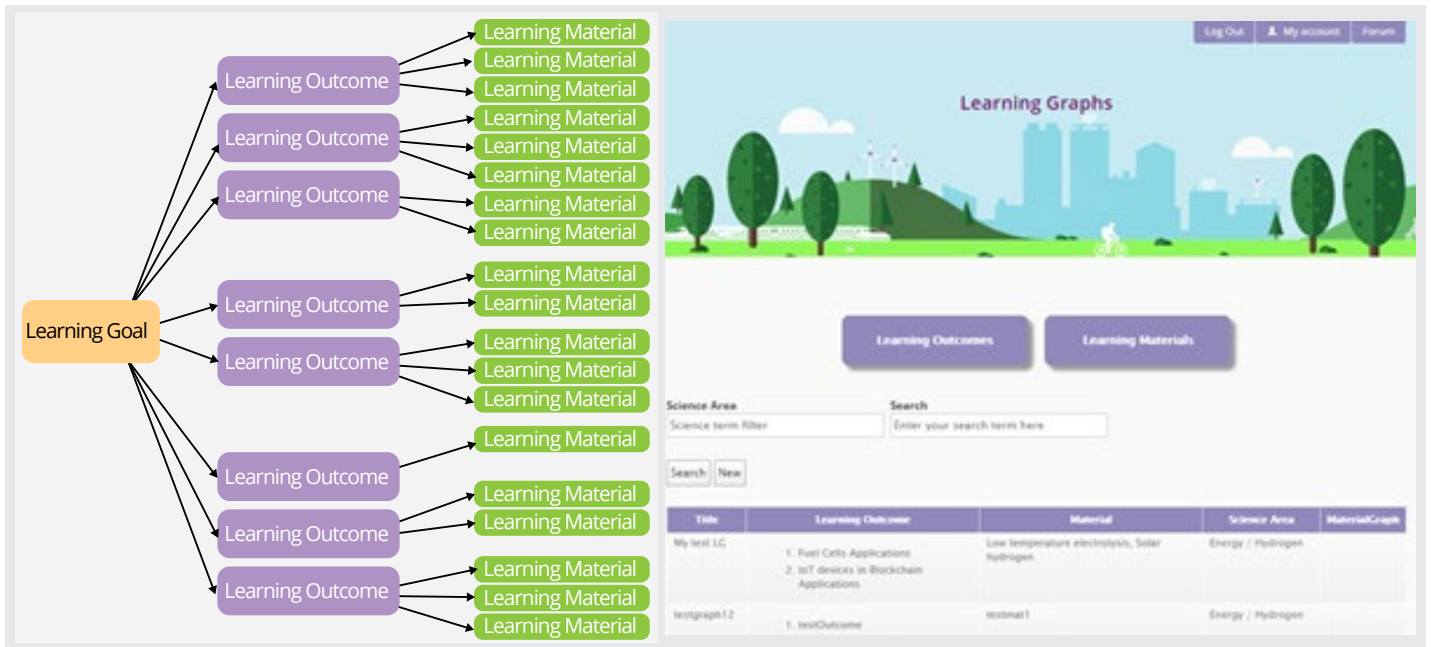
Learning Goal

Learning Outcome
Learning Material
Learning Material
Learning Material

Learning Outcome
Learning Material
Learning Material
Learning Material

Learning Outcome
Learning Material
Learning Material

Learning Outcome
Learning Material
Learning Material

Learning Outcome
Learning Material
Learning Material
Learning Material

Learning Outcome
Learning Material

Learning Outcome
Learning Material
Learning Material

Learning Outcome
Learning Material
Learning Material
Learning Material

Log Out | My account | Forum

Learning Graphs

Learning Outcomes | Learning Materials

Science Area
Science term filter

Search
Enter your search term here

Search | New

| Title | Learning Outcome | Material | Science Area | MaterialGraph |
|---|---|---|---|---|
| My test LG | 1. Fuel Cells Applications 2. IoT devices in Blockchain Applications | Low temperature electrolysis, Solar hydrogen | Energy / Hydrogen | |
| testgraph12 | 1. testOutcome | testmat1 | Energy / Hydrogen | |